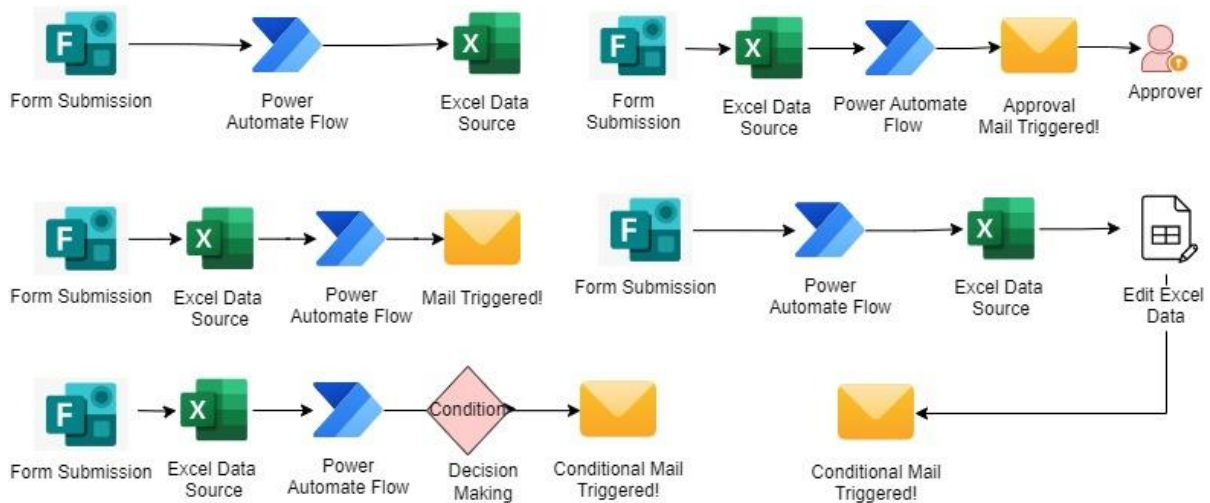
F
Form Submission

Power Automate Flow

X
Excel Data Source

F
Form Submission

X
Excel Data Source

Power Automate Flow

Approval Mail Triggered!

Approver

F
Form Submission

X
Excel Data Source

Power Automate Flow

Mail Triggered!

F
Form Submission

Power Automate Flow

X
Excel Data Source

Edit Excel Data

Conditional Mail Triggered!

F
Form Submission

X
Excel Data Source

Power Automate Flow

Condition
Decision Making

Conditional Mail Triggered!